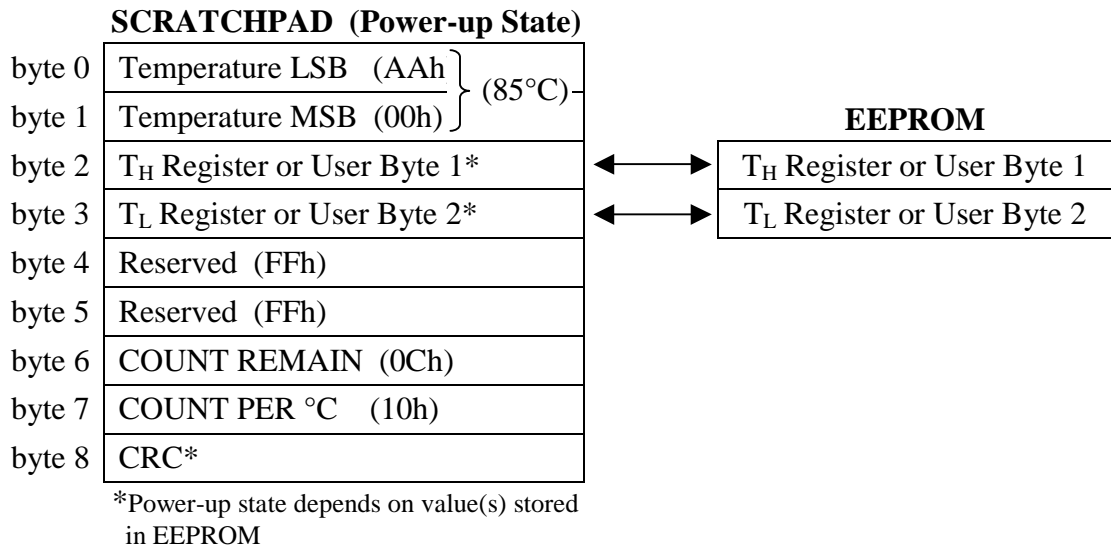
**SCRATCHPAD (Power-up State)**

byte 0 | Temperature LSB (AAh)
byte 1 | Temperature MSB (00h)
(85°C)
byte 2 | $T_H$ Register or User Byte 1*
byte 3 | $T_L$ Register or User Byte 2*
byte 4 | Reserved (FFh)
byte 5 | Reserved (FFh)
byte 6 | COUNT REMAIN (0Ch)
byte 7 | COUNT PER °C (10h)
byte 8 | CRC*

*Power-up state depends on value(s) stored in EEPROM

**EEPROM**

$T_H$ Register or User Byte 1
$T_L$ Register or User Byte 2